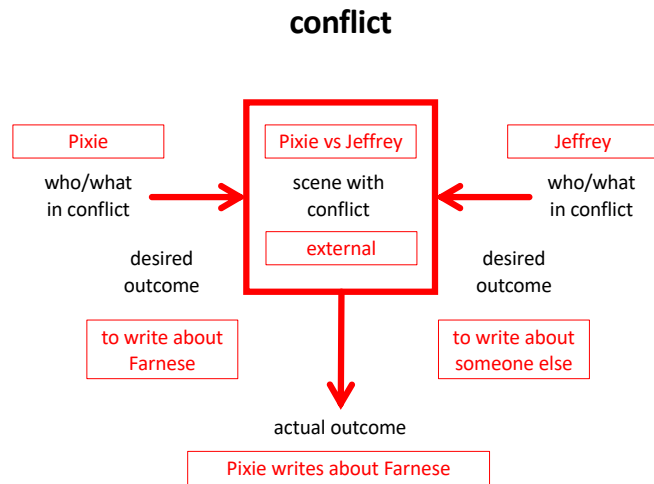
conflict

Pixie

who/what in conflict

desired outcome

to write about Farnese

Pixie vs Jeffrey

scene with conflict

external

Jeffrey

who/what in conflict

desired outcome

to write about someone else

actual outcome

Pixie writes about Farnese